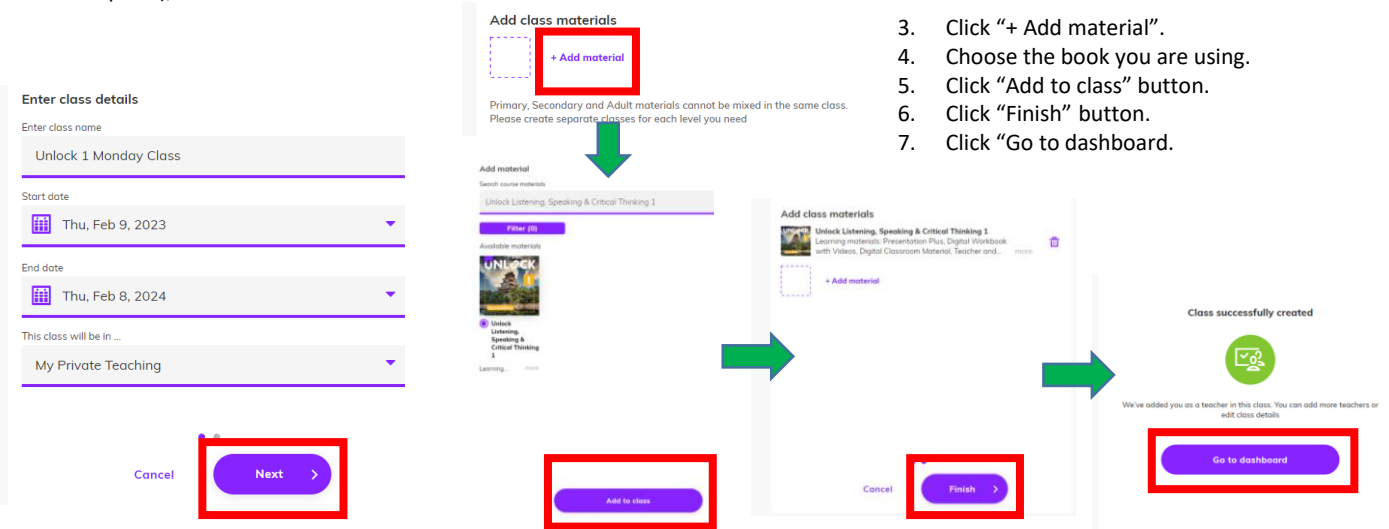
Enter class details

Enter class name

Unlock 1 Monday Class

Start date

Thu, Feb 9, 2023

End date

Thu, Feb 8, 2024

This class will be in ...

My Private Teaching

Cancel

Next

Add class materials

+ Add material

Primary, Secondary and Adult materials cannot be mixed in the same class. Please create separate classes for each level you need

3. Click "+ Add material".
4. Choose the book you are using.
5. Click "Add to class" button.
6. Click "Finish" button.
7. Click "Go to dashboard.

Add material

Search course materials

Unlock Listening, Speaking & Critical Thinking 1

Filter (0)

Available materials

UNLOCK

Unlock Listening, Speaking & Critical Thinking 1

Learning... more

Add to class

Add class materials

Unlock Listening, Speaking & Critical Thinking 1

Learning materials: Presentation Plus, Digital Workbook with Videos, Digital Classroom Material, Teacher and... more

+ Add material

Cancel

Finish

Class successfully created

We've added you as a teacher in this class. You can add more teachers or edit class details

Go to dashboard